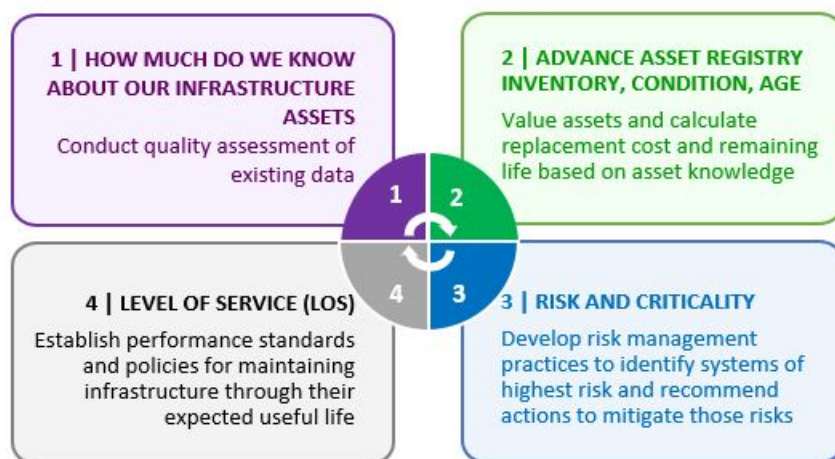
1 | HOW MUCH DO WE KNOW ABOUT OUR INFRASTRUCTURE ASSETS

Conduct quality assessment of existing data

2 | ADVANCE ASSET REGISTRY INVENTORY, CONDITION, AGE

Value assets and calculate replacement cost and remaining life based on asset knowledge

1

2

4

3

4 | LEVEL OF SERVICE (LOS)

Establish performance standards and policies for maintaining infrastructure through their expected useful life

3 | RISK AND CRITICALITY

Develop risk management practices to identify systems of highest risk and recommend actions to mitigate those risks